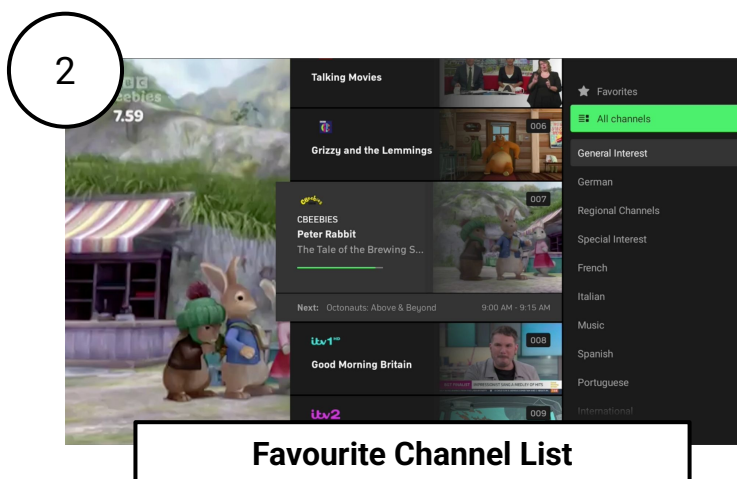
2

BBC cbeebies 7.59

Talking Movies

006

Grizzy and the Lemmings

007

CBeebies

CBEEBIES

Peter Rabbit

The Tale of the Brewing S...

Next: Octonauts: Above & Beyond

9:00 AM - 9:15 AM

itv1

008

Good Morning Britain

itv2

009

Favorites

All channels

General Interest

German

Regional Channels

Special Interest

French

Italian

Music

Spanish

Portuguese

International

Favourite Channel List